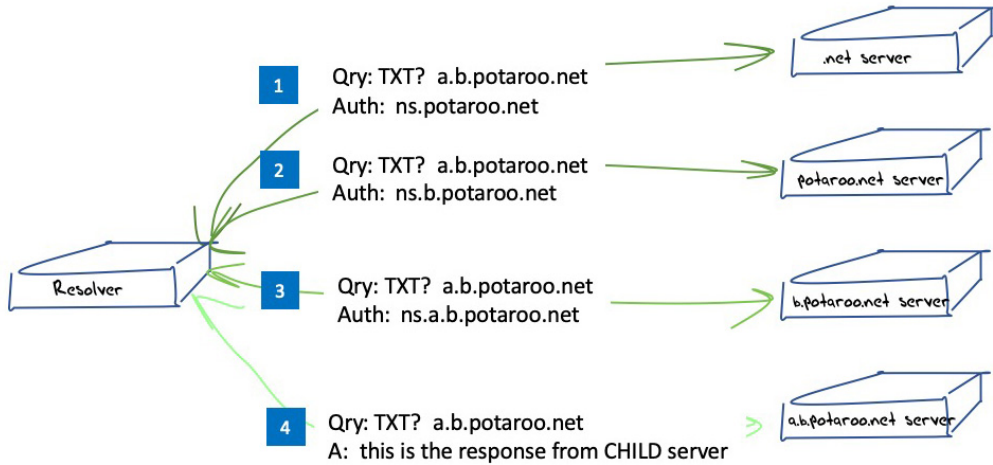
1
Qry: TXT? a.b.potaroo.net
Auth: ns.potaroo.net

.net server

2
Qry: TXT? a.b.potaroo.net
Auth: ns.b.potaroo.net

potaroo.net server

Resolver

3
Qry: TXT? a.b.potaroo.net
Auth: ns.a.b.potaroo.net

b.potaroo.net server

4
Qry: TXT? a.b.potaroo.net
A: this is the response from CHILD server

a.b.potaroo.net server